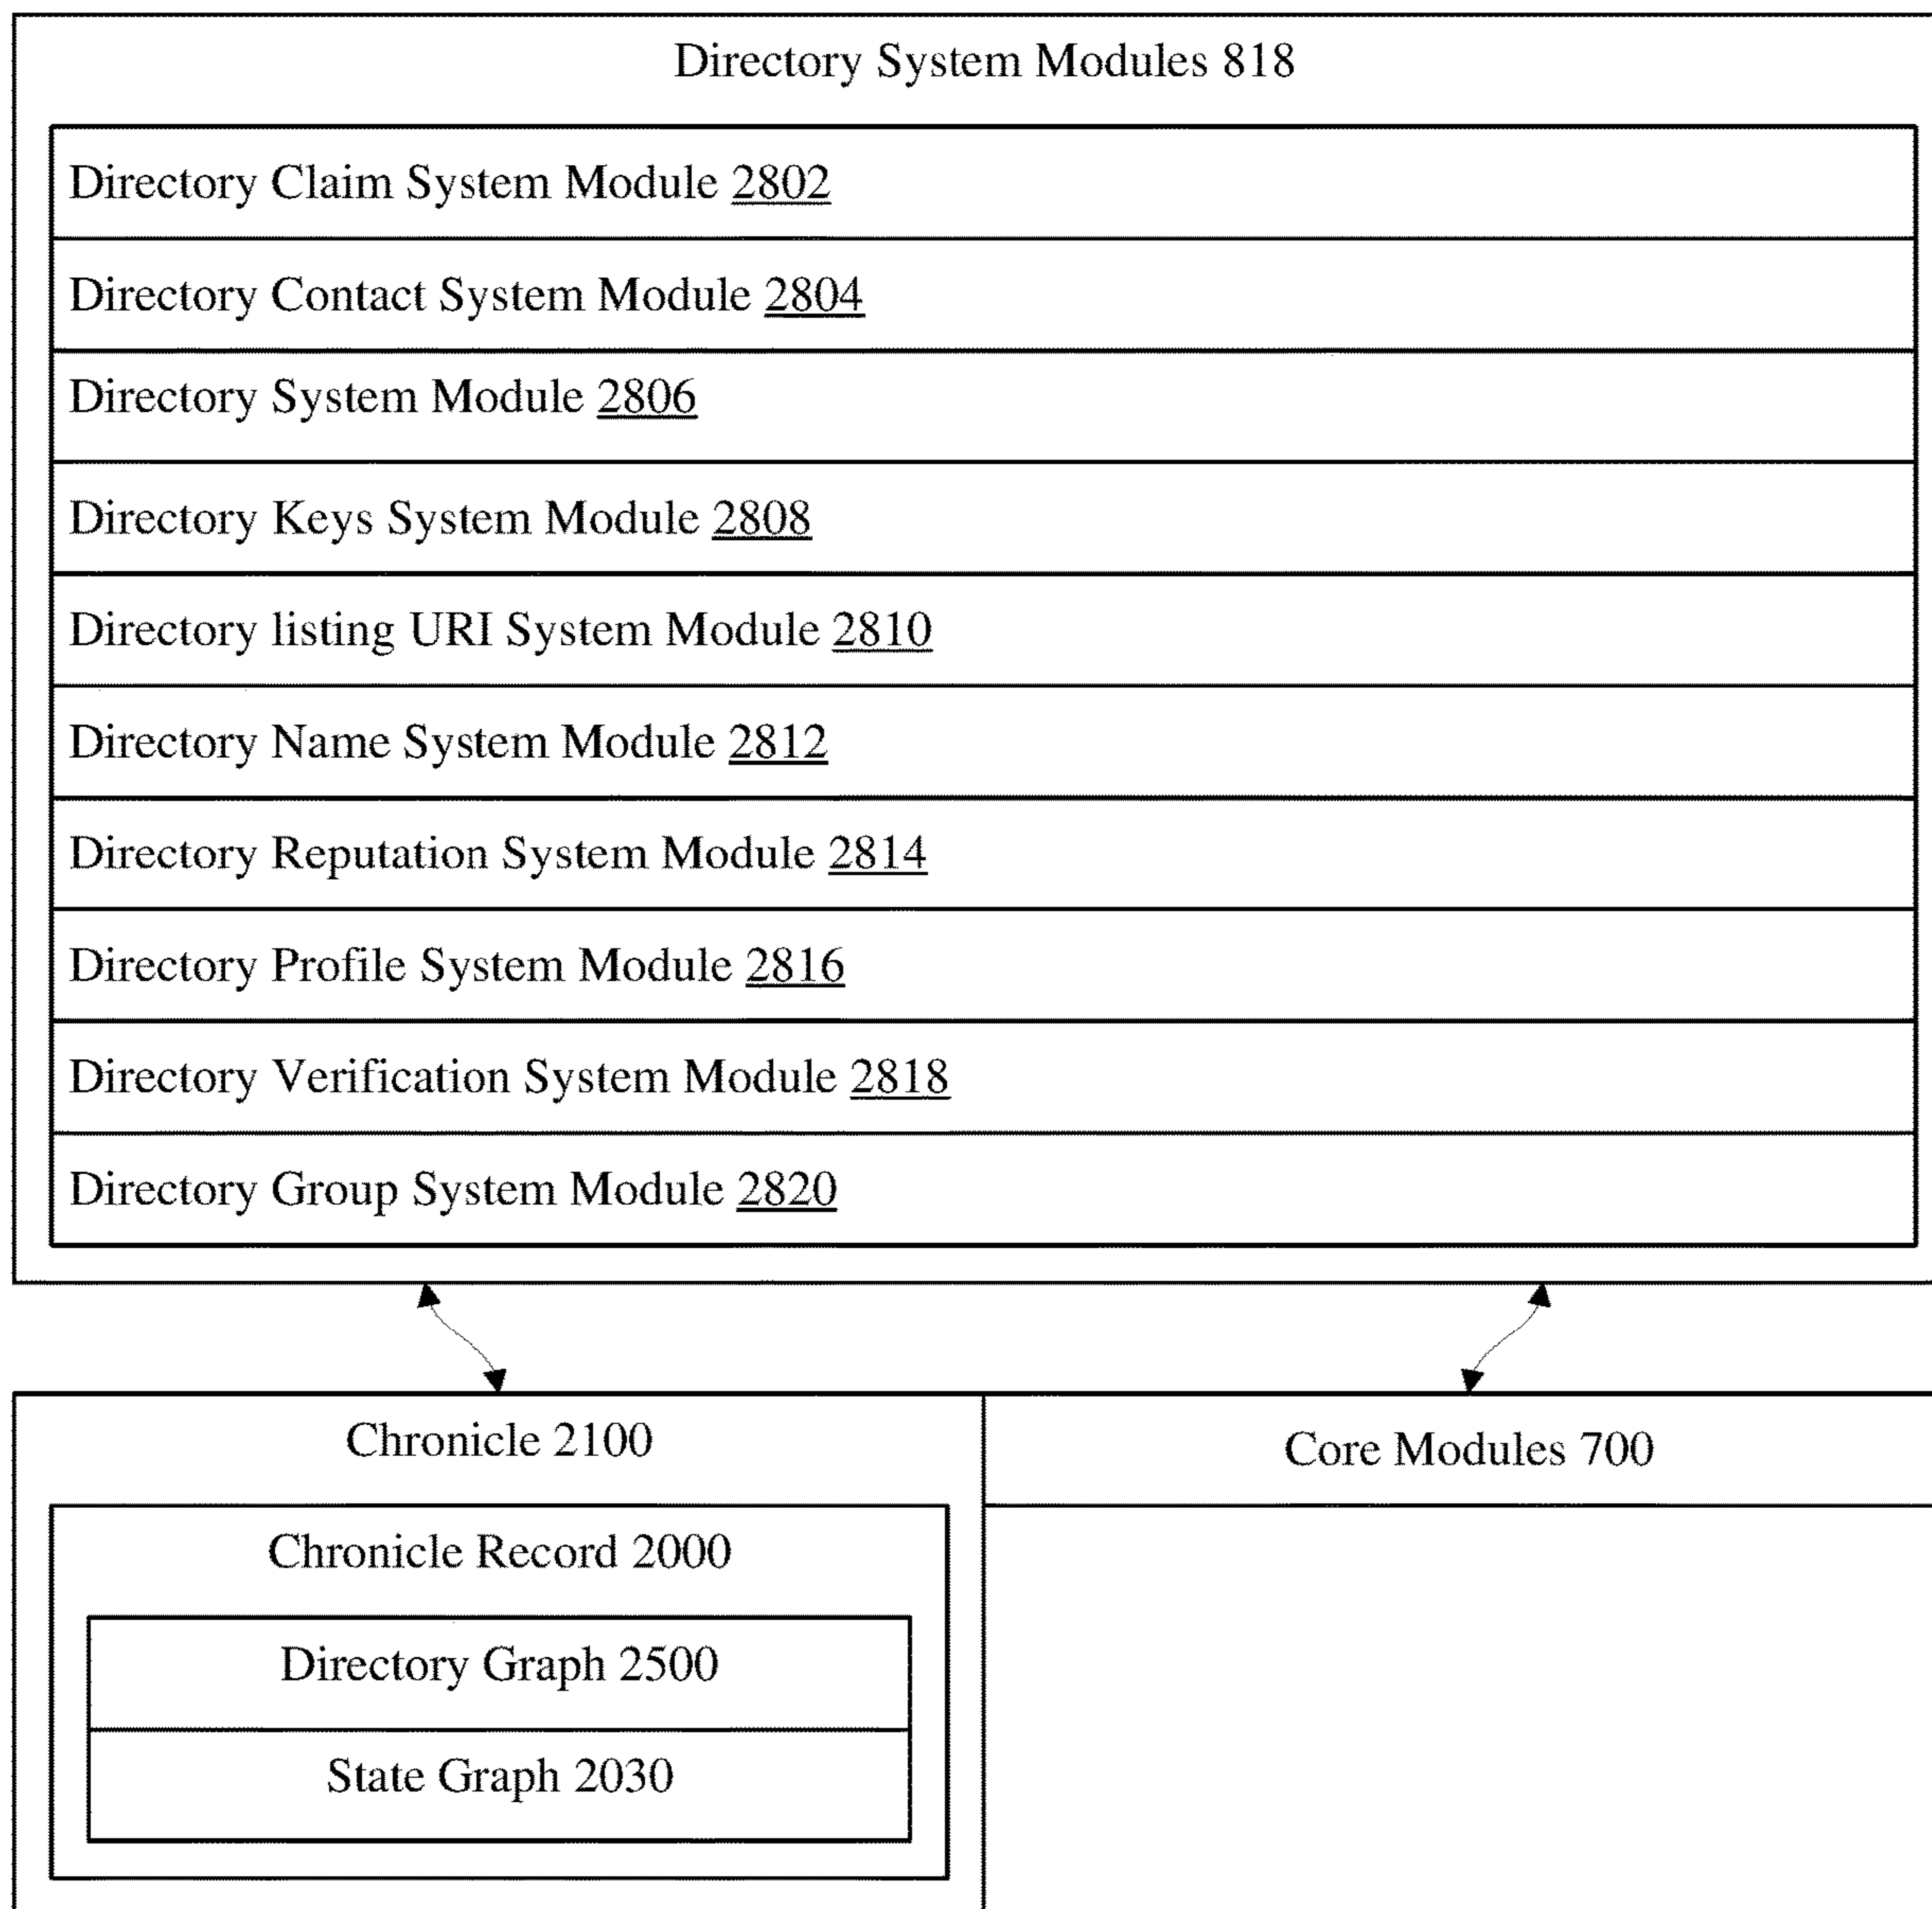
Directory System Modules 818

Directory Claim System Module 2802

Directory Contact System Module 2804

Directory System Module 2806

Directory Keys System Module 2808

Directory listing URI System Module 2810

Directory Name System Module 2812

Directory Reputation System Module 2814

Directory Profile System Module 2816

Directory Verification System Module 2818

Directory Group System Module 2820

Chronicle 2100

Chronicle Record 2000

Directory Graph 2500

State Graph 2030

Core Modules 700